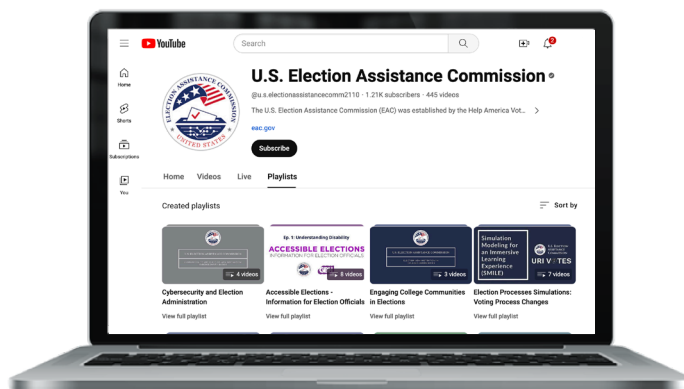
YouTube

Search

Home

Shorts

Subscriptions

You

ELECTION ASSISTANCE COMMISSION
UNITED STATES

U.S. Election Assistance Commission

@u.s.electionassistancecomm2110 · 1.21K subscribers · 445 videos

The U.S. Election Assistance Commission (EAC) was established by the Help America Vot...

eac.gov

Subscribe

Home Videos Live Playlists

Created playlists

Sort by

4 videos

Cybersecurity and Election Administration

View full playlist

Ep. 1: Understanding Disability

ACCESSIBLE ELECTIONS
INFORMATION FOR ELECTION OFFICIALS

8 videos

Accessible Elections - Information for Election Officials

View full playlist

3 videos

Engaging College Communities in Elections

View full playlist

Simulation Modeling for an Immersive Learning Experience (SMILE)

U.S. Election Assistance Commission

URI V TES

7 videos

Election Processes Simulations: Voting Process Changes

View full playlist